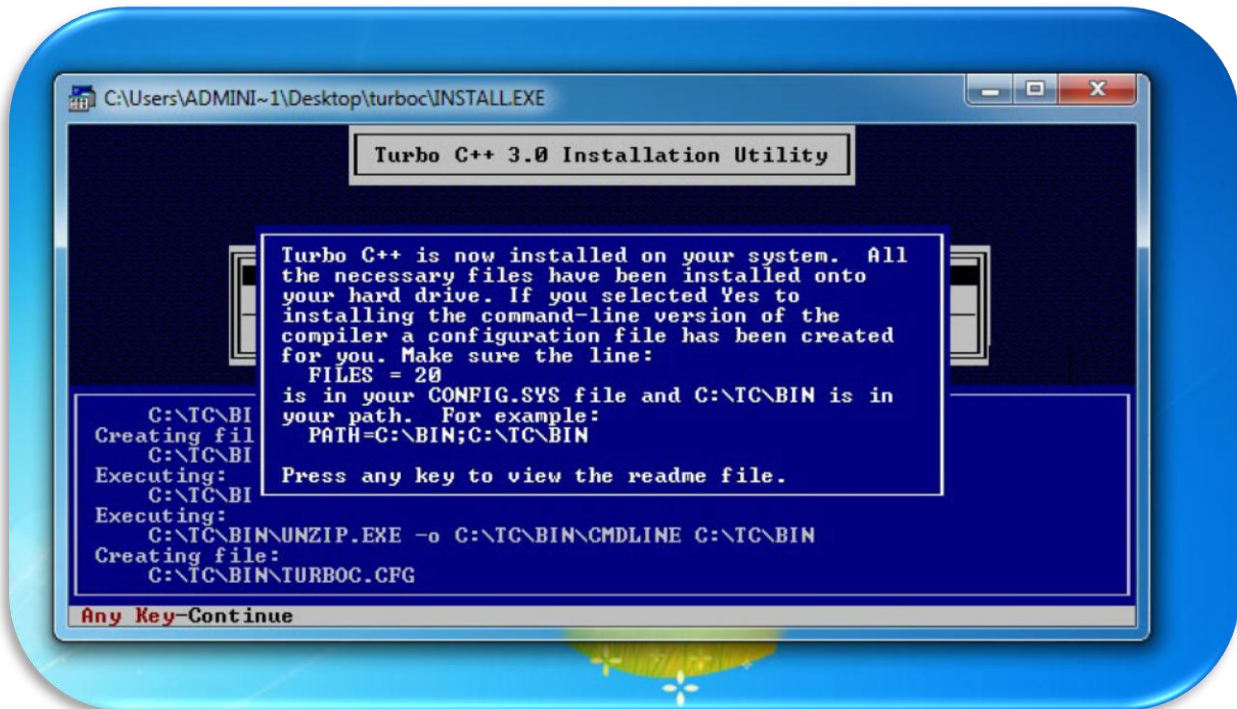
C:\Users\ADMINI~1\Desktop\turboc\INSTALL.EXE

Turbo C++ 3.0 Installation Utility

Turbo C++ is now installed on your system. All the necessary files have been installed onto your hard drive. If you selected Yes to installing the command-line version of the compiler a configuration file has been created for you. Make sure the line:
FILES = 20
is in your CONFIG.SYS file and C:\TC\BIN is in your path. For example:
PATH=C:\BIN;C:\TC\BIN

Press any key to view the readme file.

C:\TC\BI
Creating fil
C:\TC\BI
Executing:
C:\TC\BI
Executing:
C:\TC\BIN\UNZIP.EXE -o C:\TC\BIN\CMDLINE C:\TC\BIN
Creating file:
C:\TC\BIN\TURBOC.CFG

Any Key-Continue